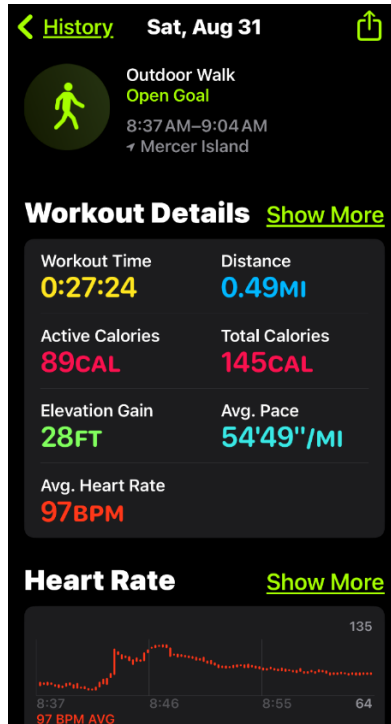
< History Sat, Aug 31

Outdoor Walk
Open Goal
8:37 AM–9:04 AM
Mercer Island

Workout Details Show More

Workout Time
0:27:24

Distance
0.49MI

Active Calories
89CAL

Total Calories
145CAL

Elevation Gain
28FT

Avg. Pace
54'49''/MI

Avg. Heart Rate
97BPM

Heart Rate Show More

135
8:37 8:46 8:55 64
97 BPM AVG